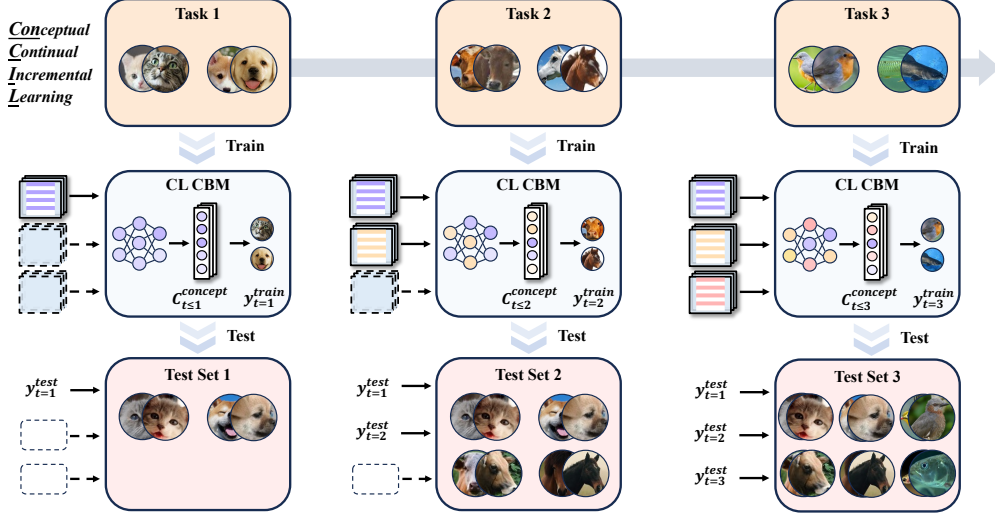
Conceptual
Continual
Incremental
Learning

Task 1

Task 2

Task 3

Train

Train

Train

CL CBM

$C^{concept}_{t\leq1}$ $y^{train}_{t=1}$

CL CBM

$C^{concept}_{t\leq2}$ $y^{train}_{t=2}$

CL CBM

$C^{concept}_{t\leq3}$ $y^{train}_{t=3}$

Test

Test

Test

Test Set 1

$y^{test}_{t=1}$

Test Set 2

$y^{test}_{t=1}$

$y^{test}_{t=2}$

Test Set 3

$y^{test}_{t=1}$

$y^{test}_{t=2}$

$y^{test}_{t=3}$